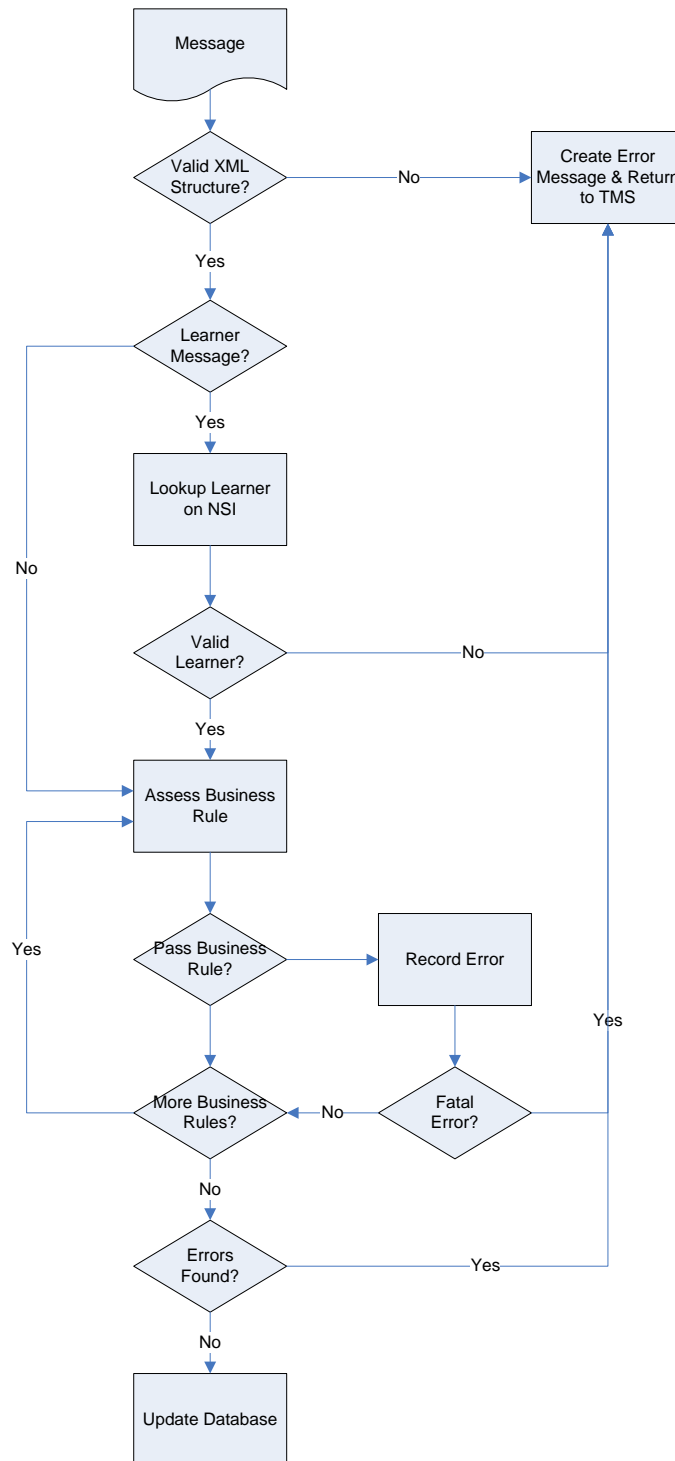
Message

Valid XML Structure?

No

Create Error Message & Return to TMS

Yes

Learner Message?

Yes

Lookup Learner on NSI

No

Valid Learner?

No

Yes

Assess Business Rule

Yes

Pass Business Rule?

Record Error

Yes

More Business Rules?

No

Fatal Error?

No

Errors Found?

Yes

No

Update Database